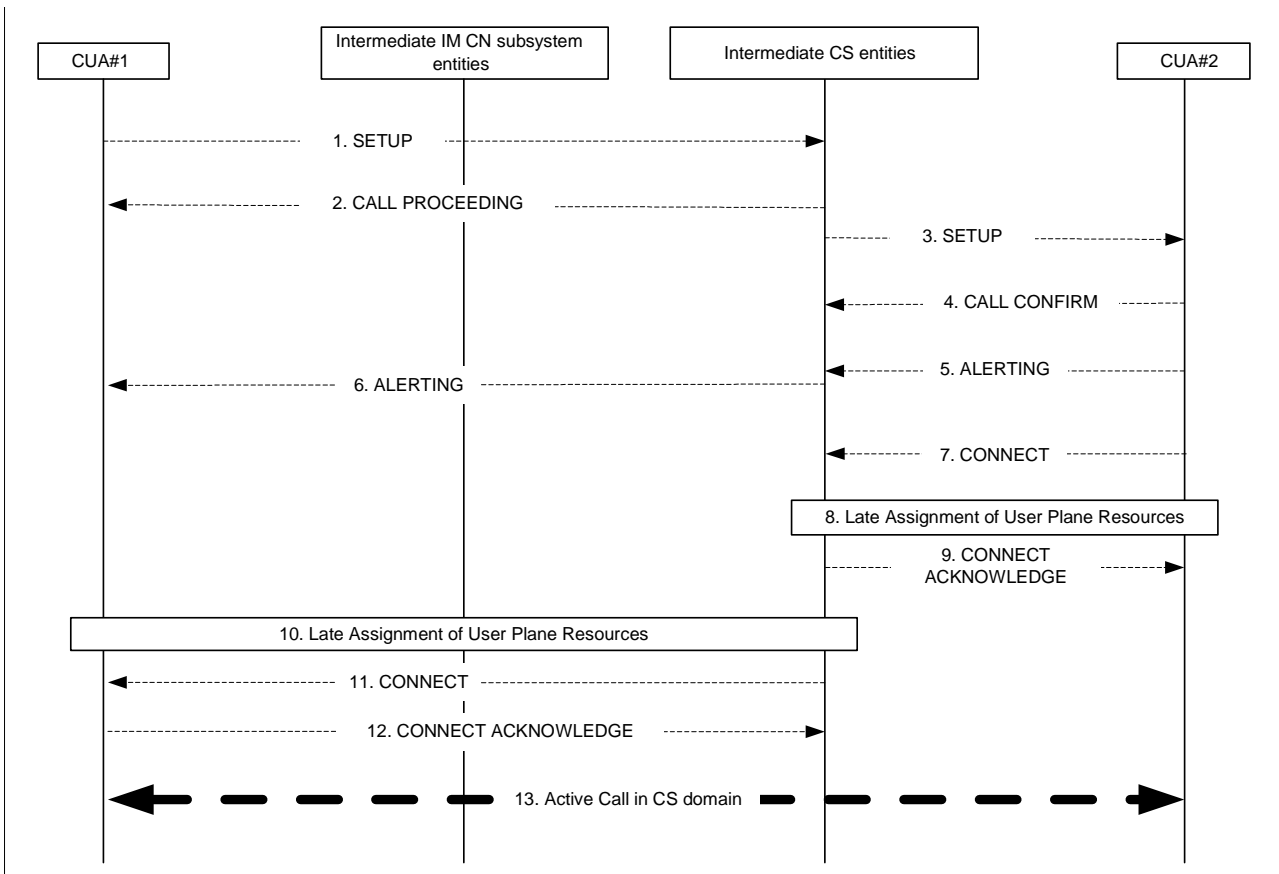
CUA#1

Intermediate IM CN subsystem entities

Intermediate CS entities

CUA#2

1. SETUP

2. CALL PROCEEDING

3. SETUP

4. CALL CONFIRM

5. ALERTING

6. ALERTING

7. CONNECT

8. Late Assignment of User Plane Resources

9. CONNECT ACKNOWLEDGE

10. Late Assignment of User Plane Resources

11. CONNECT

12. CONNECT ACKNOWLEDGE

13. Active Call in CS domain